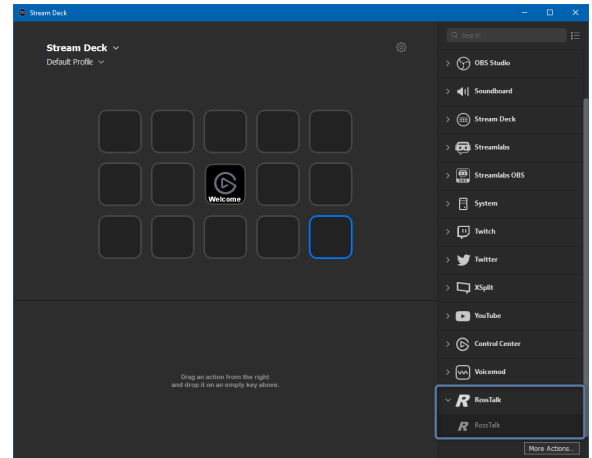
Stream Deck

Stream Deck
Default Profile

Welcome

Drag an action from the right and drop it on an empty key above.

Search

OBS Studio
Soundboard
Stream Deck
Streamlabs
Streamlabs OBS
System
Twitch
Twitter
XSplit
YouTube
Control Center
Voicemod
RossTalk
RossTalk

More Actions...